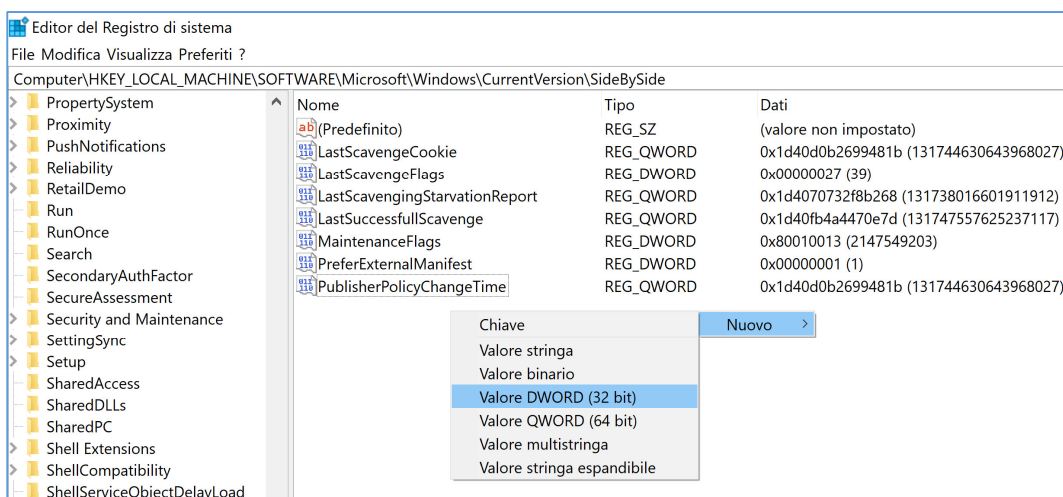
Editor del Registro di sistema

File Modifica Visualizza Preferiti ?

Computer\HKEY_LOCAL_MACHINE\SOFTWARE\Microsoft\Windows\CurrentVersion\SideBySide

PropertySystem
Proximity
PushNotifications
Reliability
RetailDemo
Run
RunOnce
Search
SecondaryAuthFactor
SecureAssessment
Security and Maintenance
SettingSync
Setup
SharedAccess
SharedDLLs
SharedPC
Shell Extensions
ShellCompatibility
ShellServiceObjectDelayLoad

| Nome | Tipo | Dati |
|---|---|---|
| (Predefinito) | REG_SZ | (valore non impostato) |
| LastScavengeCookie | REG_QWORD | 0x1d40d0b2699481b (131744630643968027) |
| LastScavengeFlags | REG_DWORD | 0x00000027 (39) |
| LastScavengingStarvationReport | REG_QWORD | 0x1d4070732f8b268 (131738016601911912) |
| LastSuccessfullScavenge | REG_QWORD | 0x1d40fb4a4470e7d (131747557625237117) |
| MaintenanceFlags | REG_DWORD | 0x80010013 (2147549203) |
| PreferExternalManifest | REG_DWORD | 0x00000001 (1) |
| PublisherPolicyChangeTime | REG_QWORD | 0x1d40d0b2699481b (131744630643968027) |

Nuovo >

Chiave
Valore stringa
Valore binario
Valore DWORD (32 bit)
Valore QWORD (64 bit)
Valore multistringa
Valore stringa espandibile